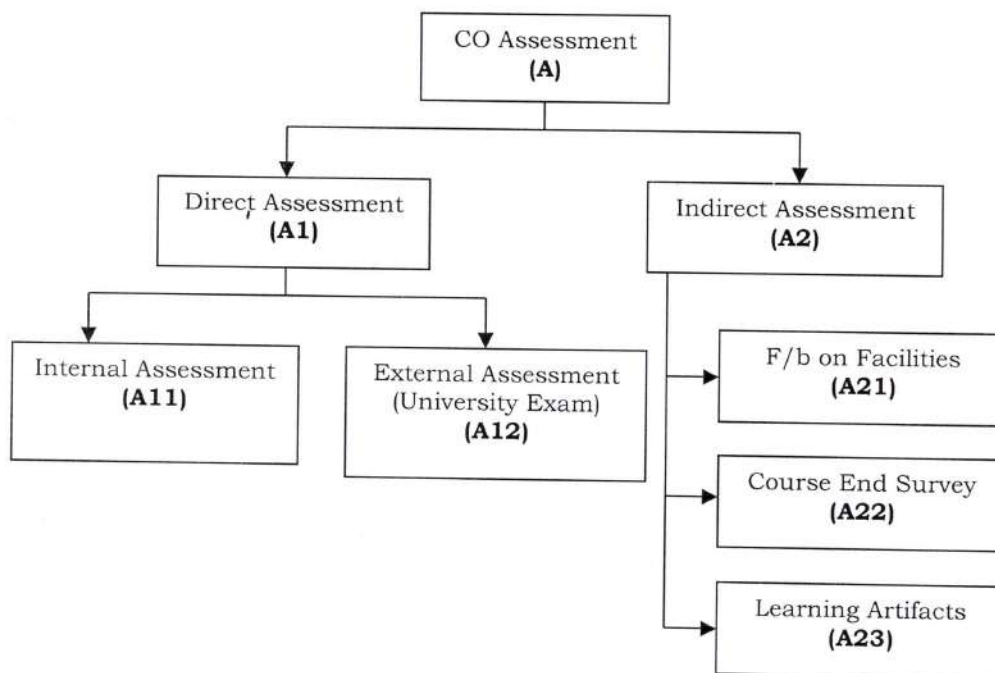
CO Assessment
(A)

Direct Assessment
(A1)

Indirect Assessment
(A2)

Internal Assessment
(A11)

External Assessment
(University Exam)
(A12)

F/b on Facilities
(A21)

Course End Survey
(A22)

Learning Artifacts
(A23)